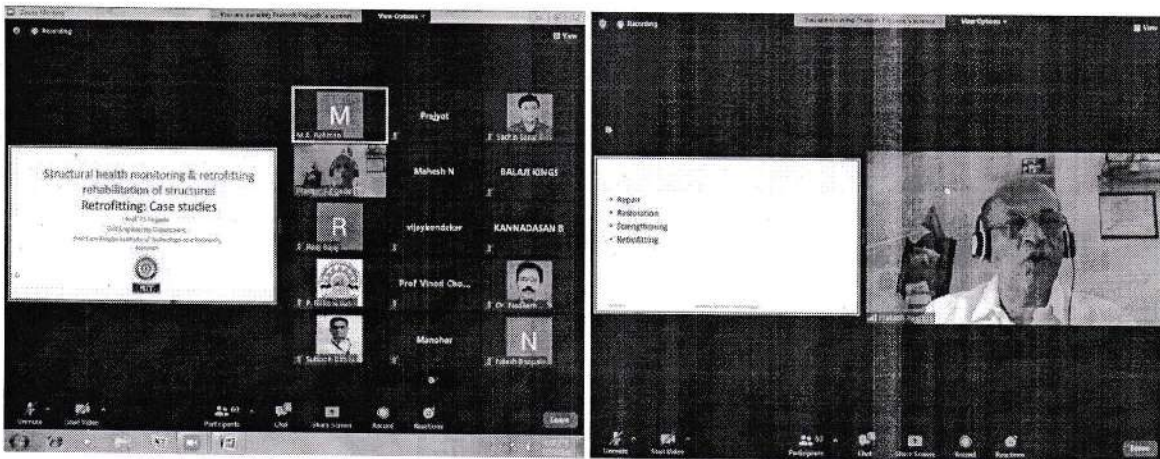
Recording

You are viewing Prakash Paygude's screen

View Options

View

Structural health monitoring & retrofitting rehabilitation of structures
Retrofitting: Case studies
Prof. P.S. Paygude
Civil Engineering Department
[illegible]

M
M. S. Rathore

Prajyot

Mahesh N

BALAJI KINGS

R

vijaykondekar

KANNADASAN B

Prof Vinod Cho...

Manohar

N

Unmute

Start Video

Participants

Chat

Share Screen

Record

Reactions

Leave

Recording

You are viewing Prakash Paygude's screen

View Options

View

• Repair
• Restoration
• Strengthening
• Retrofitting

Prakash Paygude

Unmute

Start Video

Participants

Chat

Share Screen

Record

Reactions

Leave